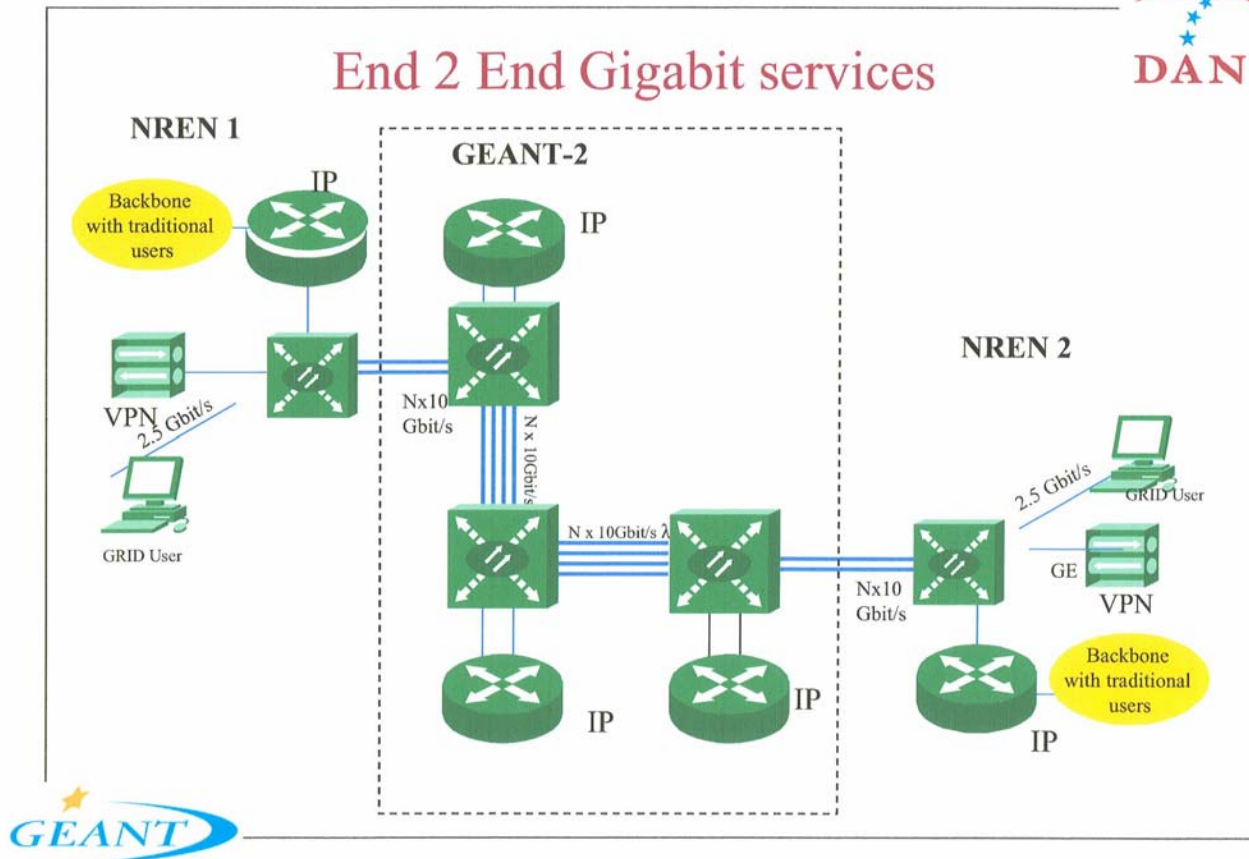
End 2 End Gigabit services

DAN

NREN 1

GEANT-2

Backbone with traditional users

IP

IP

VPN

2.5 Gbit/s

GRID User

Nx10 Gbit/s

N x 10Gbit/s

N x 10Gbit/s λ

NREN 2

2.5 Gbit/s

GRID User

GE

VPN

Nx10 Gbit/s

Backbone with traditional users

IP

IP

IP

GEANT